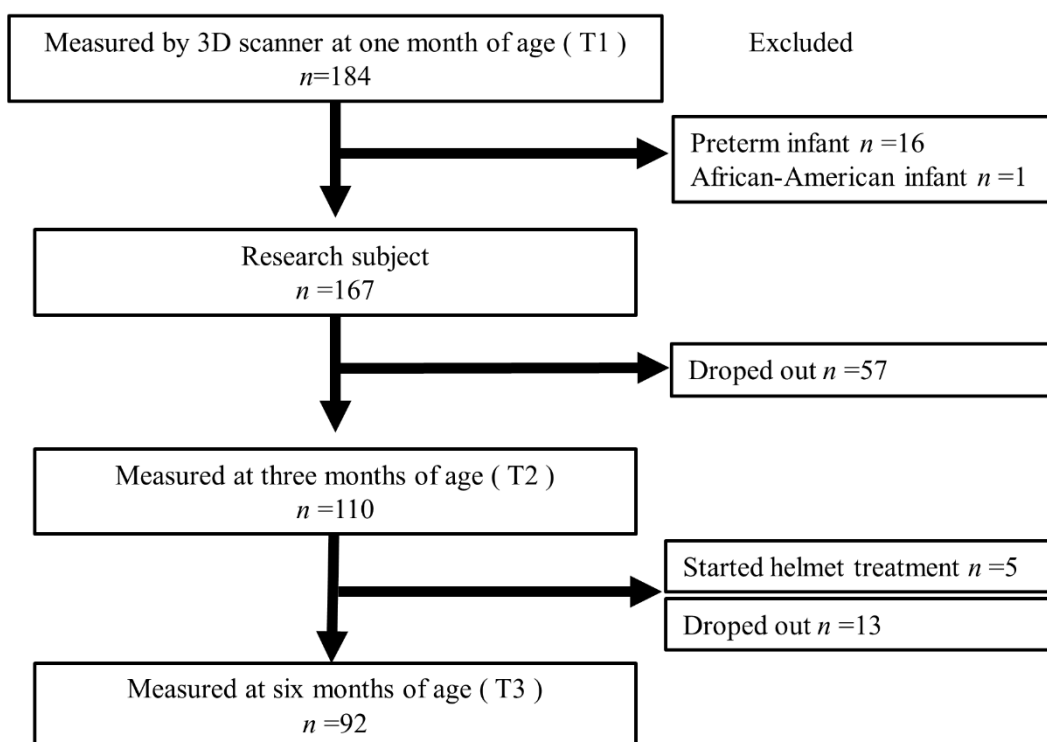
Measured by 3D scanner at one month of age ( T1 )
$n$=184

Excluded

Preterm infant $n$ =16
African-American infant $n$ =1

Research subject
$n$ =167

Droped out $n$ =57

Measured at three months of age ( T2 )
$n$ =110

Started helmet treatment $n$ =5

Droped out $n$ =13

Measured at six months of age ( T3 )
$n$ =92